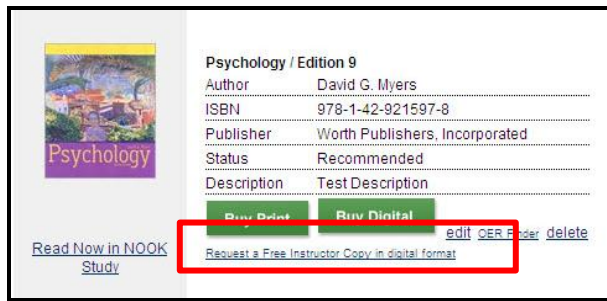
Psychology

Psychology / Edition 9

| Author | David G. Myers |
|---|---|
| ISBN | 978-1-42-921597-8 |
| Publisher | Worth Publishers, Incorporated |
| Status | Recommended |
| Description | Test Description |

Buy Print Buy Digital

edit OER F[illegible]der delete

Request a Free Instructor Copy in digital format

Read Now in NOOK Study